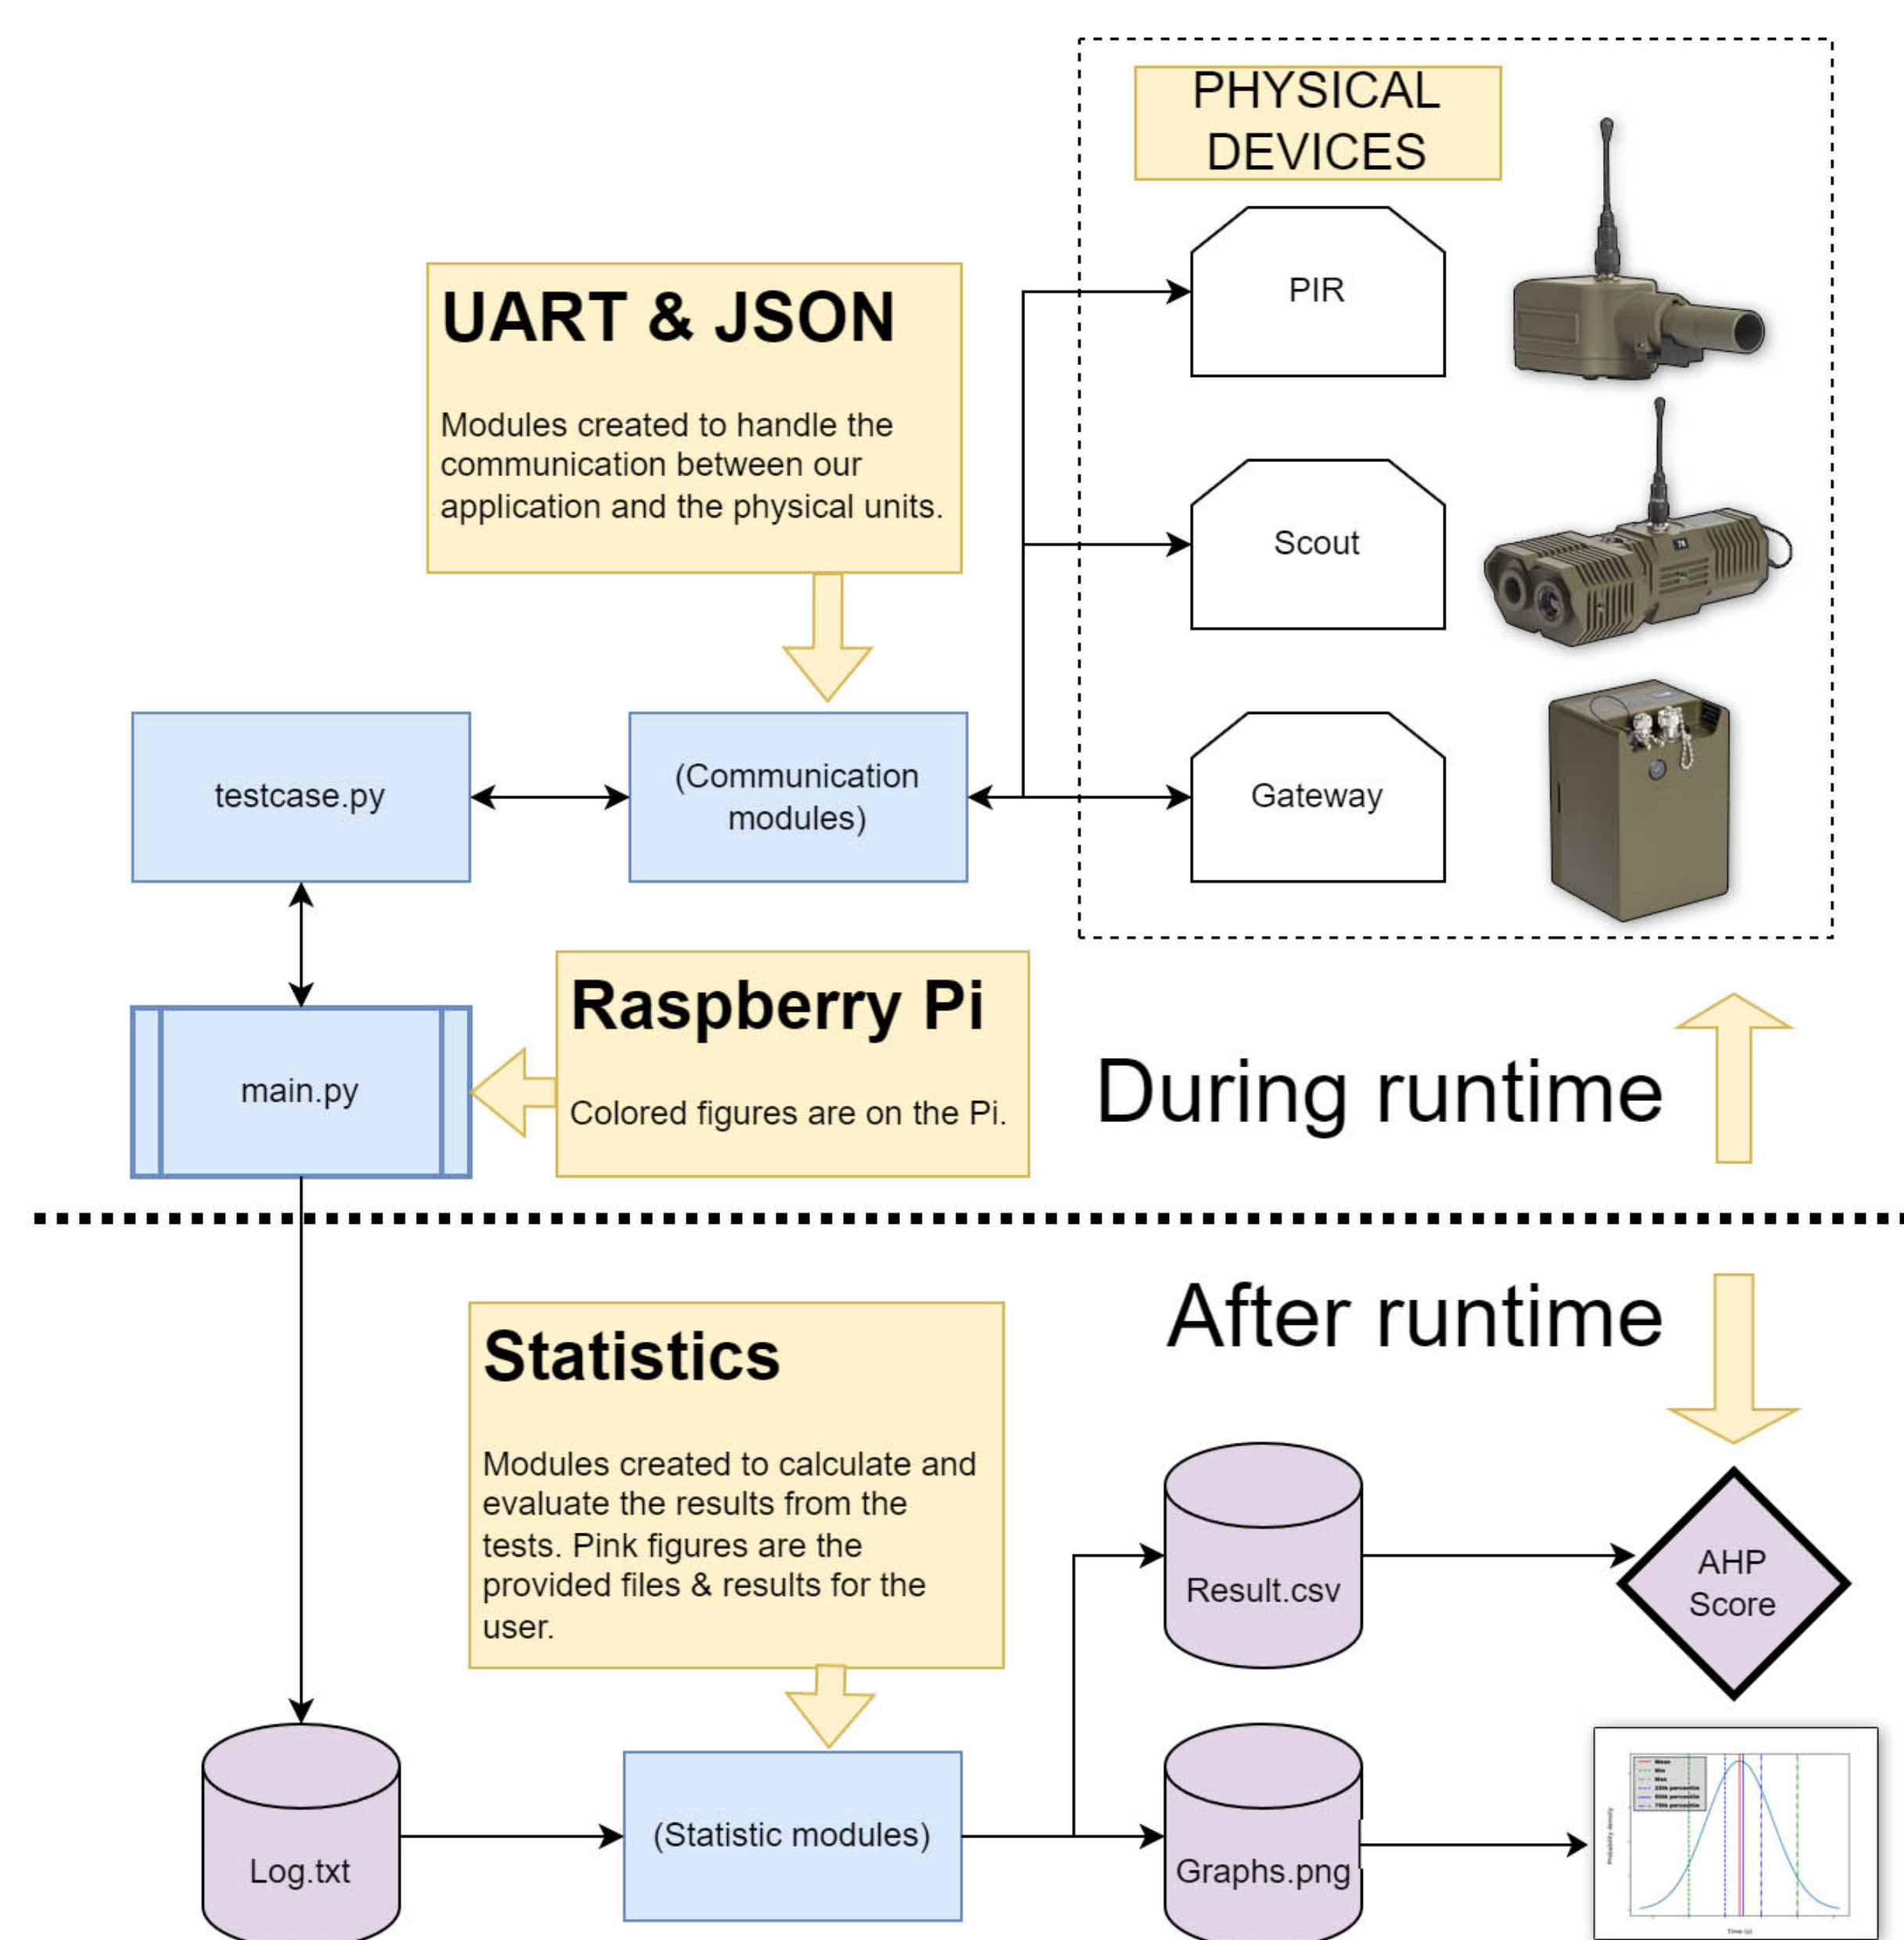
PHYSICAL DEVICES

UART & JSON

Modules created to handle the communication between our application and the physical units.

PIR

Scout

Gateway

testcase.py

(Communication modules)

main.py

Raspberry Pi

Colored figures are on the Pi.

During runtime

After runtime

Statistics

Modules created to calculate and evaluate the results from the tests. Pink figures are the provided files & results for the user.

Result.csv

AHP Score

Log.txt

(Statistic modules)

Graphs.png